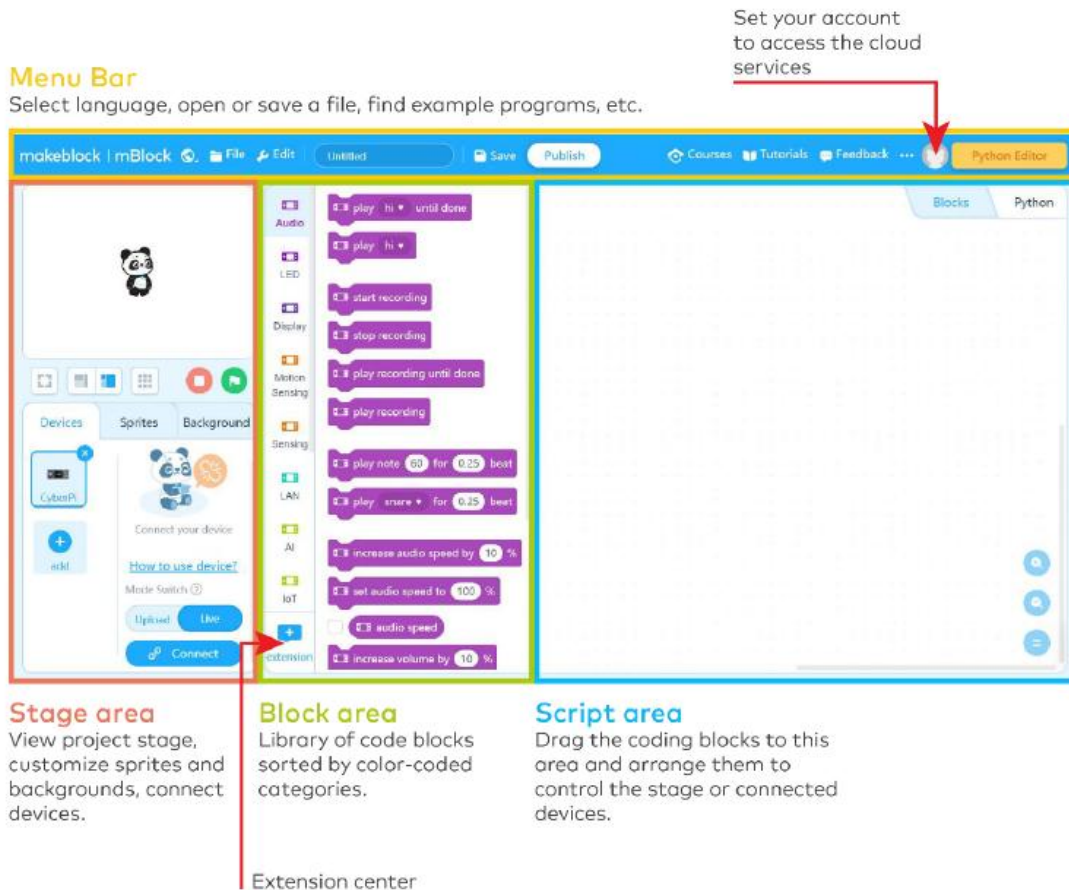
Set your account to access the cloud services

Menu Bar
Select language, open or save a file, find example programs, etc.

makeblock | mBlock File Edit Untitled Save Publish Courses Tutorials Feedback ··· Python Editor

Blocks Python

Devices Sprites Background

CyberPi

add

Connect your device

How to use device?

Mode Switch

Upload Live

Connect

Audio
LED
Display
Motion Sensing
Sensing
LAN
AI
IoT
extension

play hi until done
play hi
start recording
stop recording
play recording until done
play recording
play note 60 for 0.25 beat
play snare for 0.25 beat
increase audio speed by 10 %
set audio speed to 100 %
audio speed
increase volume by 10 %

Stage area
View project stage, customize sprites and backgrounds, connect devices.

Block area
Library of code blocks sorted by color-coded categories.

Script area
Drag the coding blocks to this area and arrange them to control the stage or connected devices.

Extension center